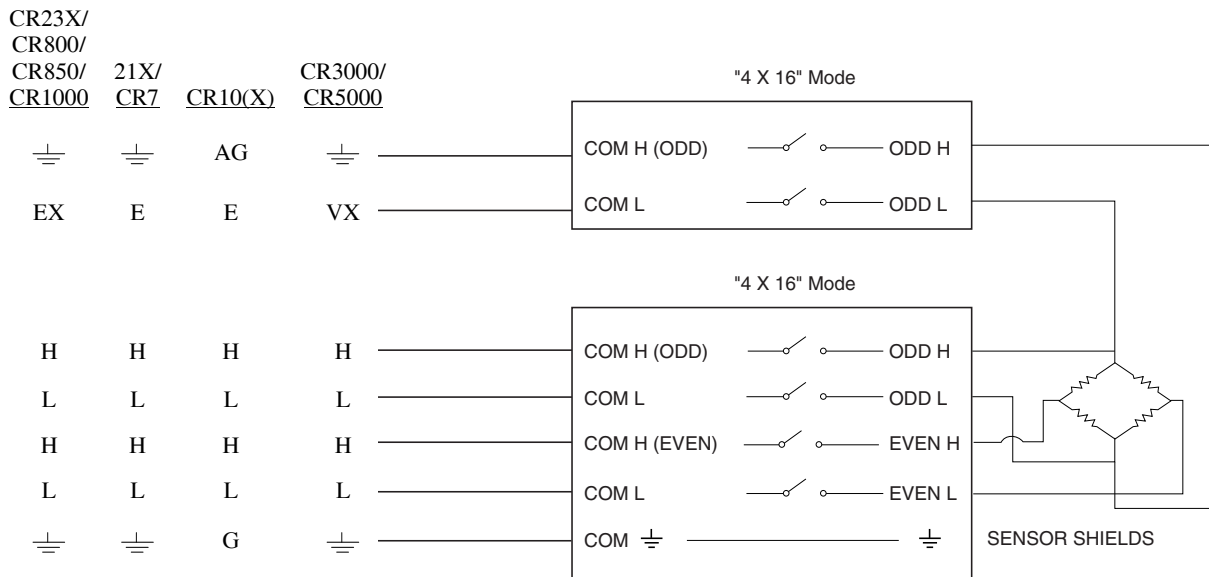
CR23X/ CR800/ CR850/ CR1000

21X/ CR7

CR10(X)

CR3000/ CR5000

"4 X 16" Mode

$\stackrel{\perp}{=}$ $\stackrel{\perp}{=}$ AG $\stackrel{\perp}{=}$

COM H (ODD) ODD H

EX E E VX

COM L ODD L

"4 X 16" Mode

H H H H

COM H (ODD) ODD H

L L L L

COM L ODD L

H H H H

COM H (EVEN) EVEN H

L L L L

COM L EVEN L

$\stackrel{\perp}{=}$ $\stackrel{\perp}{=}$ G $\stackrel{\perp}{=}$

COM $\stackrel{\perp}{=}$ $\stackrel{\perp}{=}$

SENSOR SHIELDS